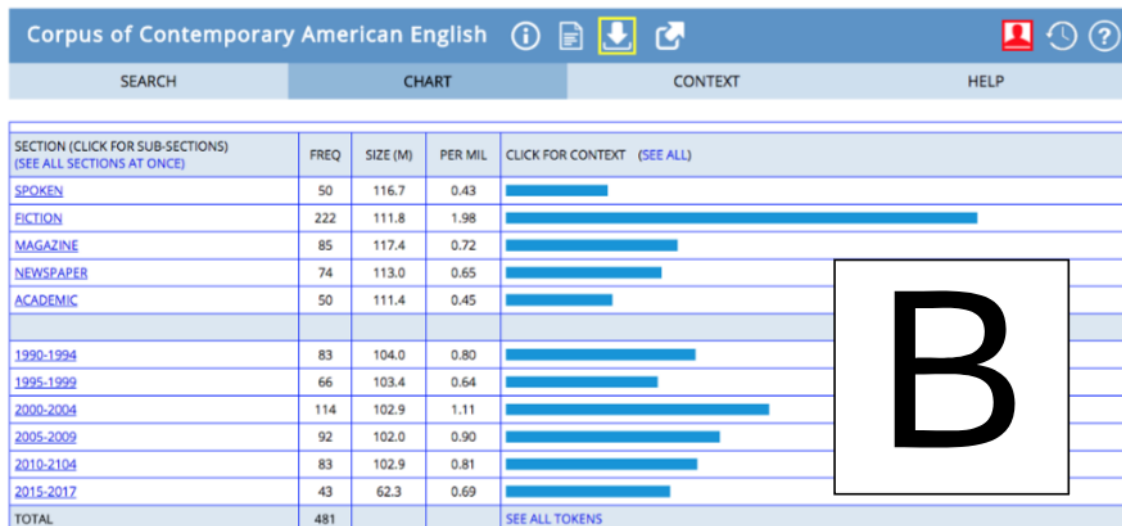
Corpus of Contemporary American English

SEARCH | CHART | CONTEXT | HELP

| SECTION (CLICK FOR SUB-SECTIONS) (SEE ALL SECTIONS AT ONCE) | FREQ | SIZE (M) | PER MIL | CLICK FOR CONTEXT (SEE ALL) |
|---|---|---|---|---|
| SPOKEN | 50 | 116.7 | 0.43 | |
| FICTION | 222 | 111.8 | 1.98 | |
| MAGAZINE | 85 | 117.4 | 0.72 | |
| NEWSPAPER | 74 | 113.0 | 0.65 | |
| ACADEMIC | 50 | 111.4 | 0.45 | |
| | | | | |
| 1990-1994 | 83 | 104.0 | 0.80 | |
| 1995-1999 | 66 | 103.4 | 0.64 | |
| 2000-2004 | 114 | 102.9 | 1.11 | |
| 2005-2009 | 92 | 102.0 | 0.90 | |
| 2010-2104 | 83 | 102.9 | 0.81 | |
| 2015-2017 | 43 | 62.3 | 0.69 | |
| TOTAL | 481 | | | SEE ALL TOKENS |

B